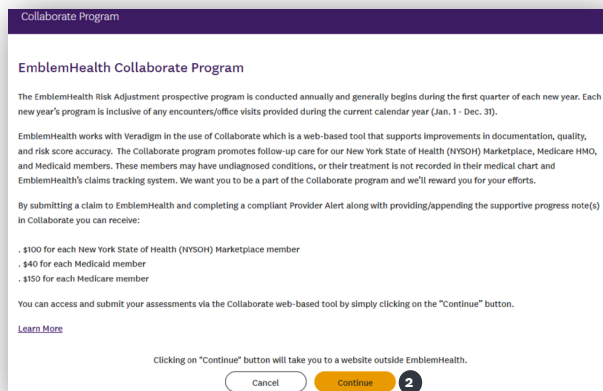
Collaborate Program

EmblemHealth Collaborate Program

The EmblemHealth Risk Adjustment prospective program is conducted annually and generally begins during the first quarter of each new year. Each new year's program is inclusive of any encounters/office visits provided during the current calendar year (Jan. 1 - Dec. 31).

EmblemHealth works with Veradigm in the use of Collaborate which is a web-based tool that supports improvements in documentation, quality, and risk score accuracy. The Collaborate program promotes follow-up care for our New York State of Health (NYSOH) Marketplace, Medicare HMO, and Medicaid members. These members may have undiagnosed conditions, or their treatment is not recorded in their medical chart and EmblemHealth's claims tracking system. We want you to be a part of the Collaborate program and we'll reward you for your efforts.

By submitting a claim to EmblemHealth and completing a compliant Provider Alert along with providing/appending the supportive progress note(s) in Collaborate you can receive:

. $100 for each New York State of Health (NYSOH) Marketplace member
. $40 for each Medicaid member
. $150 for each Medicare member

You can access and submit your assessments via the Collaborate web-based tool by simply clicking on the "Continue" button.

Learn More

Clicking on "Continue" button will take you to a website outside EmblemHealth.

Cancel Continue 2